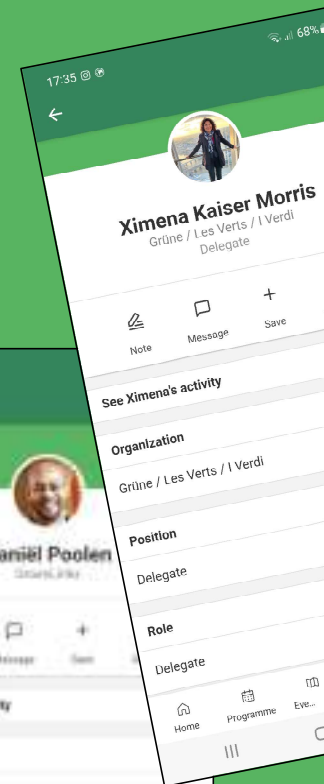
17:35
68%

Ximena Kaiser Morris
Grüne / Les Verts / I Verdi
Delegate

Note
Message
Save

See Ximena's activity

Organization
Grüne / Les Verts / I Verdi

Position
Delegate

Role
Delegate

Home
Programme
Eve...

aniel Poolen
Message
Save
ity